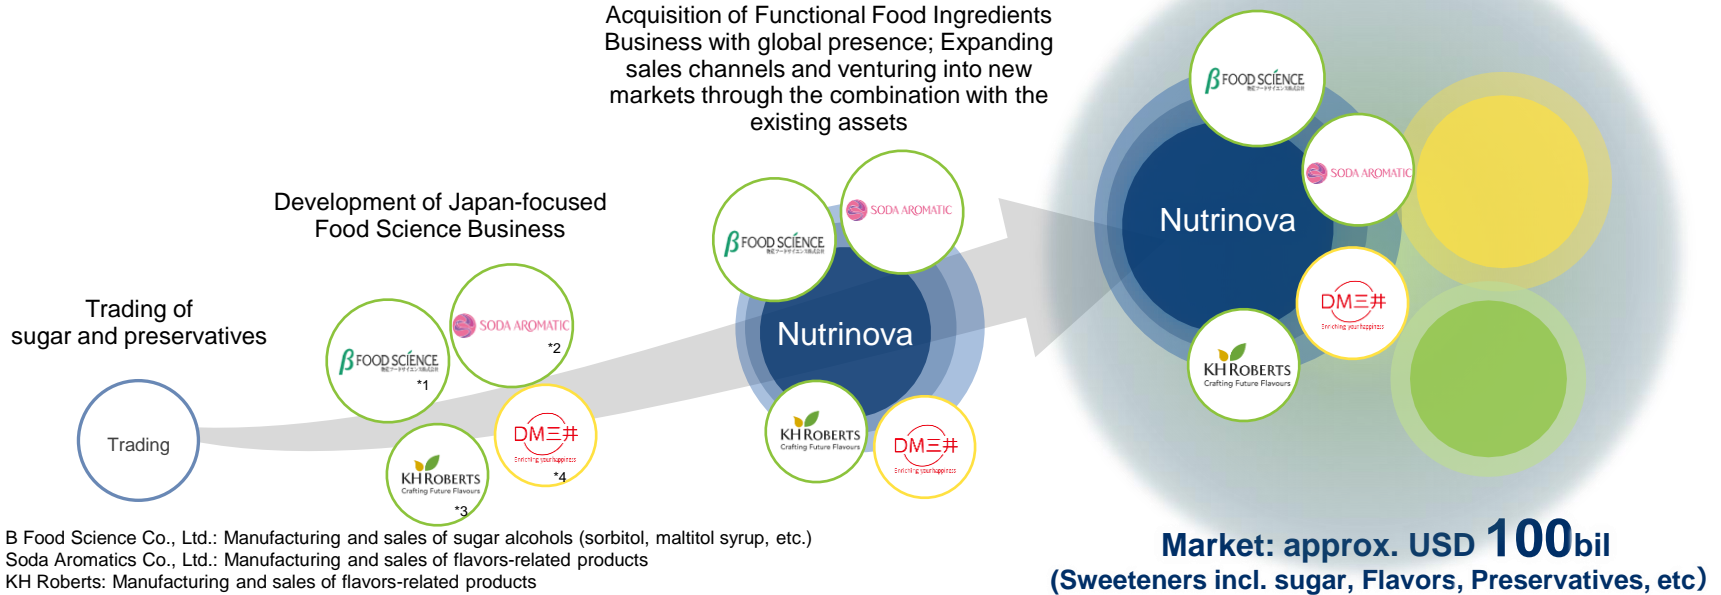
Acquisition of Functional Food Ingredients Business with global presence; Expanding sales channels and venturing into new markets through the combination with the existing assets

Development of Japan-focused Food Science Business

Trading of sugar and preservatives

Trading

FOOD SCIENCE
*1

SODA AROMATIC
*2

KH ROBERTS
Crafting Future Flavours
*3

DM三井
Enriching your happiness
*4

FOOD SCIENCE

SODA AROMATIC

Nutrinova

KH ROBERTS
Crafting Future Flavours

DM三井
Enriching your happiness

FOOD SCIENCE

SODA AROMATIC

Nutrinova

DM三井
Enriching your happiness

KH ROBERTS
Crafting Future Flavours

B Food Science Co., Ltd.: Manufacturing and sales of sugar alcohols (sorbitol, maltitol syrup, etc.)
Soda Aromatics Co., Ltd.: Manufacturing and sales of flavors-related products
KH Roberts: Manufacturing and sales of flavors-related products

Market: approx. USD 100bil
(Sweeteners incl. sugar, Flavors, Preservatives, etc)